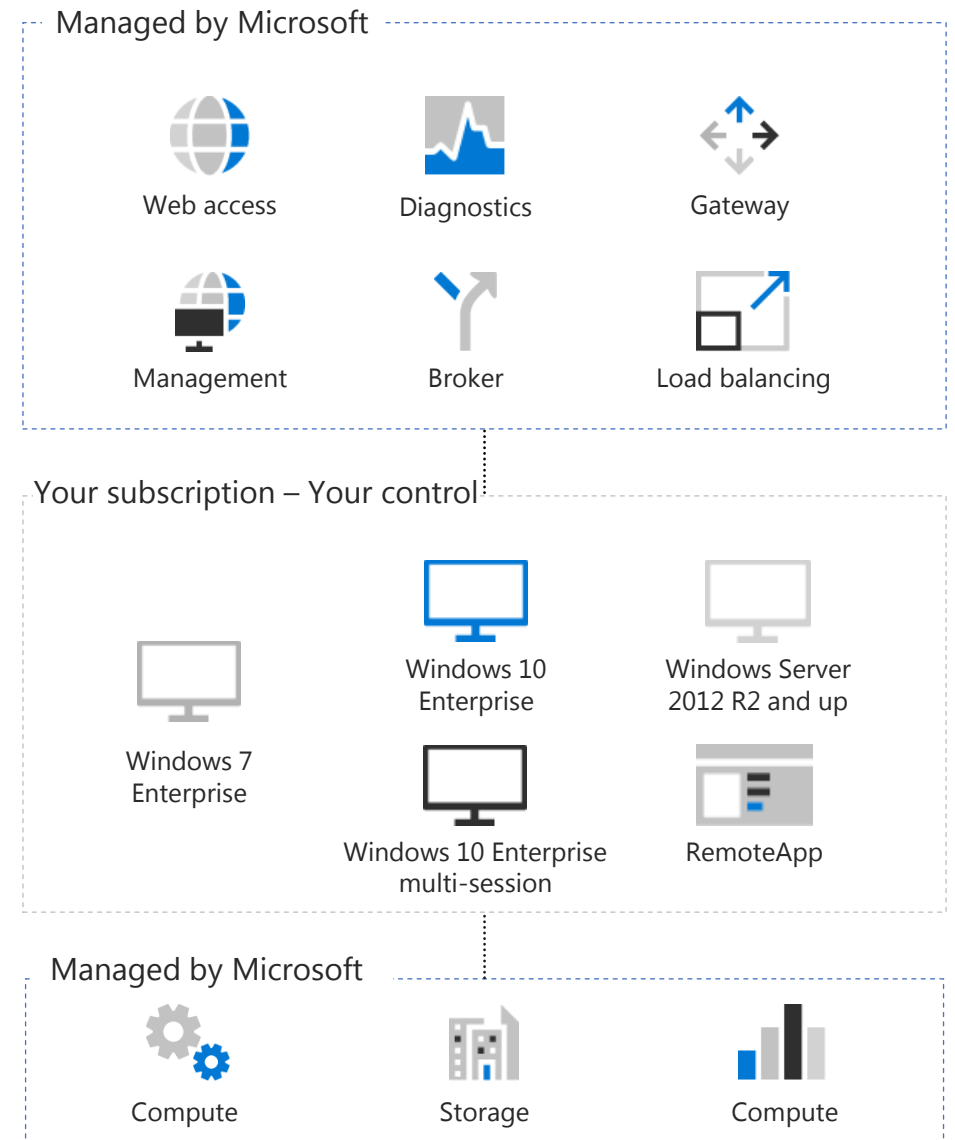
Managed by Microsoft

Web access

Diagnostics

Gateway

Management

Broker

Load balancing

Your subscription – Your control

Windows 7 Enterprise

Windows 10 Enterprise

Windows Server 2012 R2 and up

Windows 10 Enterprise multi-session

RemoteApp

Managed by Microsoft

Compute

Storage

Compute